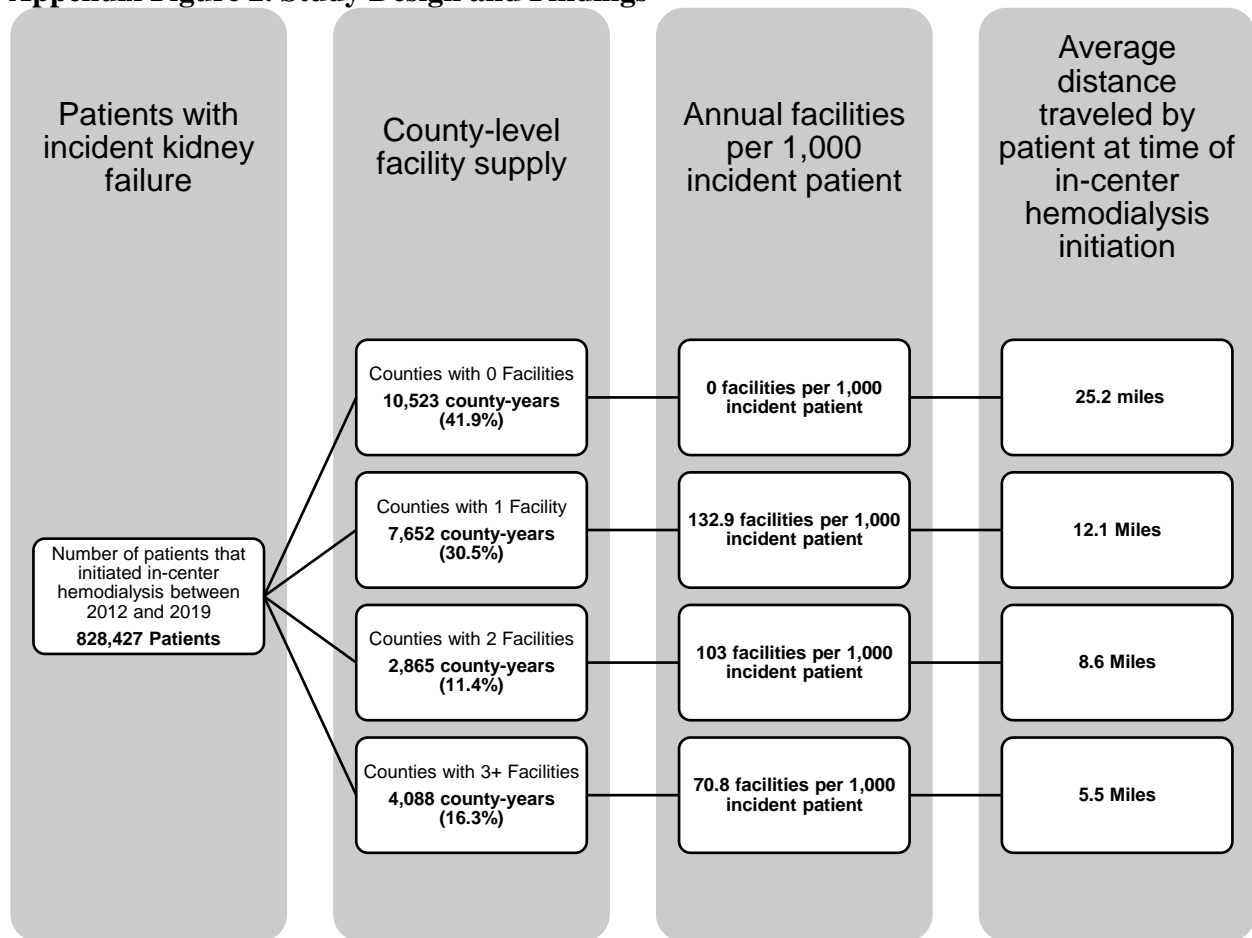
Appendix Figure 1. Study Design and Findings

Patients with incident kidney failure

County-level facility supply

Annual facilities per 1,000 incident patient

Average distance traveled by patient at time of in-center hemodialysis initiation

Number of patients that initiated in-center hemodialysis between 2012 and 2019
828,427 Patients

Counties with 0 Facilities
10,523 county-years (41.9%)

0 facilities per 1,000 incident patient

25.2 miles

Counties with 1 Facility
7,652 county-years (30.5%)

132.9 facilities per 1,000 incident patient

12.1 Miles

Counties with 2 Facilities
2,865 county-years (11.4%)

103 facilities per 1,000 incident patient

8.6 Miles

Counties with 3+ Facilities
4,088 county-years (16.3%)

70.8 facilities per 1,000 incident patient

5.5 Miles